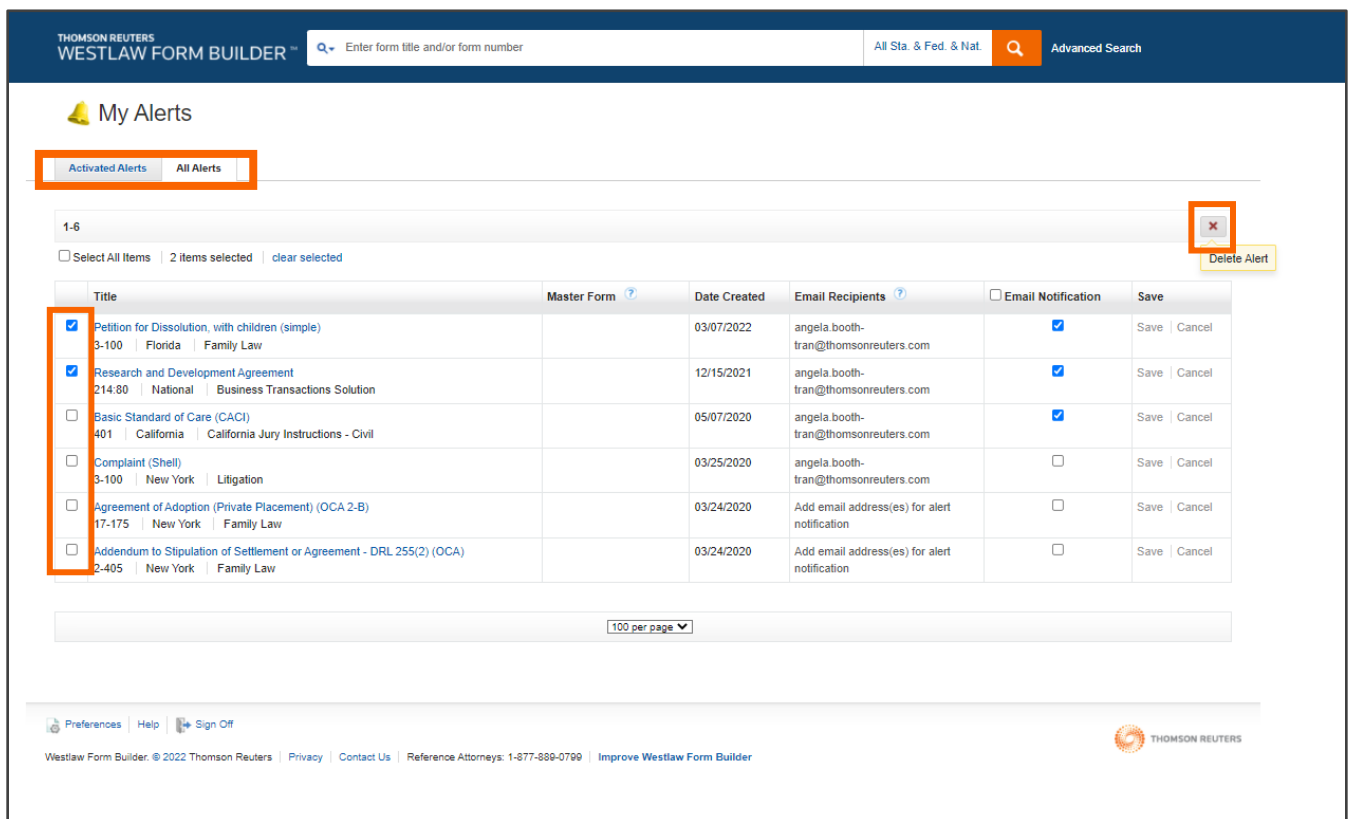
THOMSON REUTERS
WESTLAW FORM BUILDER™

Enter form title and/or form number

All Sta. & Fed. & Nat.

Advanced Search

My Alerts

Activated Alerts | All Alerts

1-6

×
Delete Alert

Select All Items | 2 items selected | clear selected

| | Title | Master Form ? | Date Created | Email Recipients ? | Email Notification | Save |
|---|---|---|---|---|---|---|
| ☑ | Petition for Dissolution, with children (simple) 3-100 \| Florida \| Family Law | | 03/07/2022 | angela.booth-tran@thomsonreuters.com | ☑ | Save \| Cancel |
| ☑ | Research and Development Agreement 214:80 \| National \| Business Transactions Solution | | 12/15/2021 | angela.booth-tran@thomsonreuters.com | ☑ | Save \| Cancel |
| ☐ | Basic Standard of Care (CACI) 401 \| California \| California Jury Instructions - Civil | | 05/07/2020 | angela.booth-tran@thomsonreuters.com | ☑ | Save \| Cancel |
| ☐ | Complaint (Shell) 3-100 \| New York \| Litigation | | 03/25/2020 | angela.booth-tran@thomsonreuters.com | ☐ | Save \| Cancel |
| ☐ | Agreement of Adoption (Private Placement) (OCA 2-B) 17-175 \| New York \| Family Law | | 03/24/2020 | Add email address(es) for alert notification | ☐ | Save \| Cancel |
| ☐ | Addendum to Stipulation of Settlement or Agreement - DRL 255(2) (OCA) 2-405 \| New York \| Family Law | | 03/24/2020 | Add email address(es) for alert notification | ☐ | Save \| Cancel |

100 per page

Preferences | Help | Sign Off

Westlaw Form Builder. © 2022 Thomson Reuters | Privacy | Contact Us | Reference Attorneys: 1-877-889-0799 | Improve Westlaw Form Builder

THOMSON REUTERS